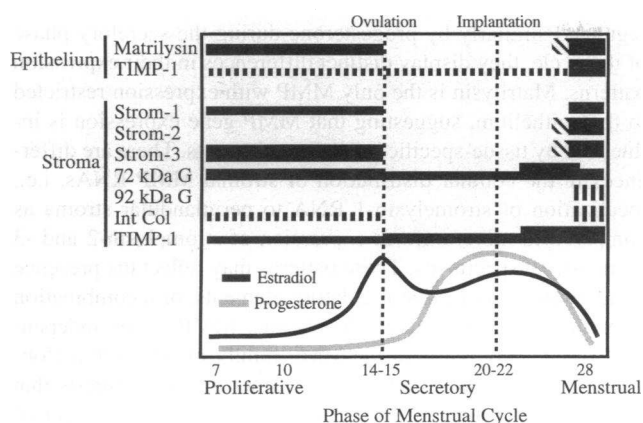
Ovulation
Implantation

Epithelium
Matrilysin
TIMP-1

Stroma
Strom-1
Strom-2
Strom-3
72 kDa G
92 kDa G
Int Col
TIMP-1

Estradiol
Progesterone

7
10
14-15
20-22
28
Proliferative
Secretory
Menstrual
Phase of Menstrual Cycle